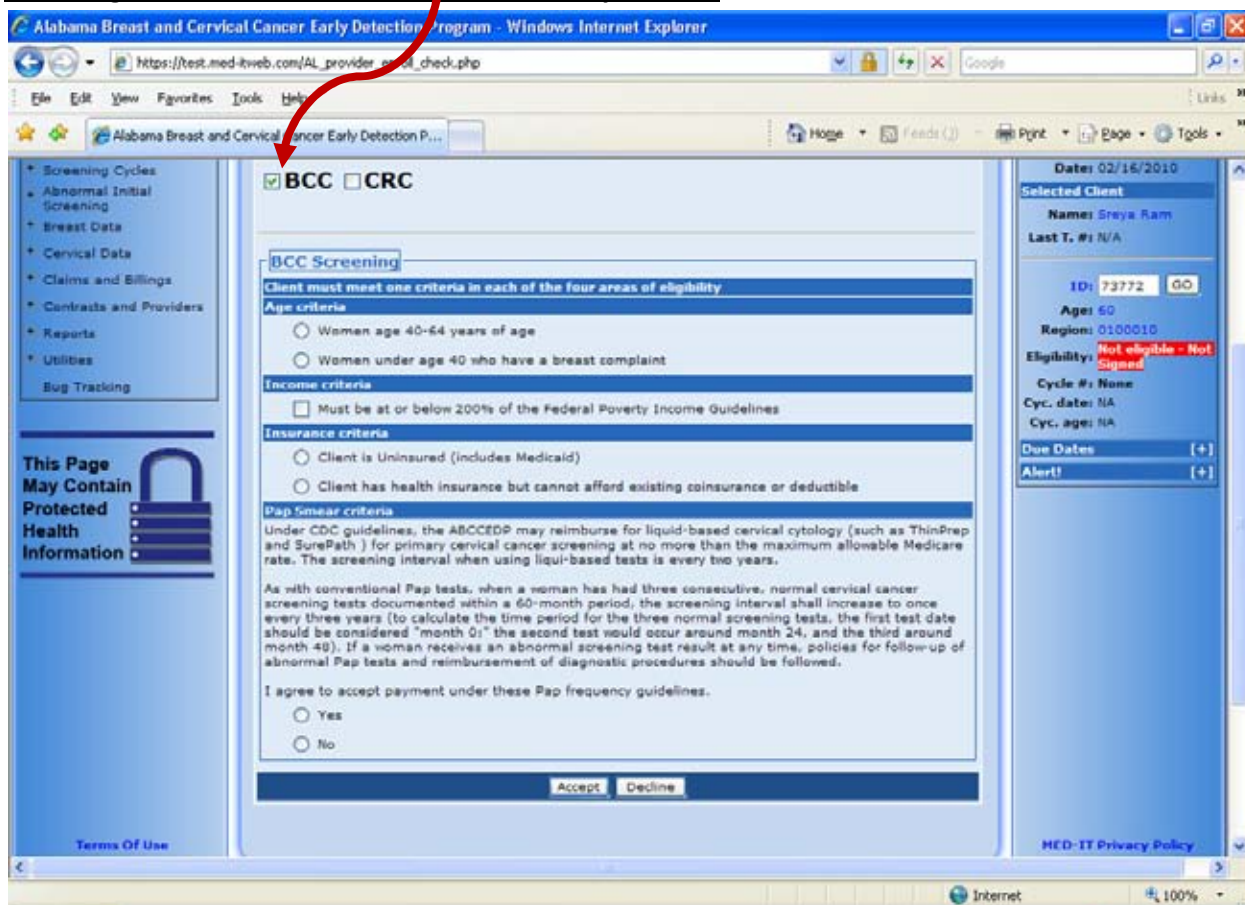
Alabama Breast and Cervical Cancer Early Detection Program - Windows Internet Explorer

https://test.med-itweb.com/AL_provider_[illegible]ll_check.php

Google

File Edit View Favorites Tools Help

Links

Alabama Breast and Cervical Cancer Early Detection P...

Home Feeds (J) Print Page Tools

Screening Cycles
Abnormal Initial Screening
Breast Data
Cervical Data
Claims and Billings
Contracts and Providers
Reports
Utilities
Bug Tracking

This Page May Contain Protected Health Information

Terms Of Use

BCC CRC

BCC Screening

Client must meet one criteria in each of the four areas of eligibility

Age criteria

Women age 40-64 years of age

Women under age 40 who have a breast complaint

Income criteria

Must be at or below 200% of the Federal Poverty Income Guidelines

Insurance criteria

Client is Uninsured (includes Medicaid)

Client has health insurance but cannot afford existing coinsurance or deductible

Pap Smear criteria

Under CDC guidelines, the ABCCEDP may reimburse for liquid-based cervical cytology (such as ThinPrep and SurePath ) for primary cervical cancer screening at no more than the maximum allowable Medicare rate. The screening interval when using liqui-based tests is every two years.

As with conventional Pap tests, when a woman has had three consecutive, normal cervical cancer screening tests documented within a 60-month period, the screening interval shall increase to once every three years (to calculate the time period for the three normal screening tests, the first test date should be considered "month 0:" the second test would occur around month 24, and the third around month 48). If a woman receives an abnormal screening test result at any time, policies for follow-up of abnormal Pap tests and reimbursement of diagnostic procedures should be followed.

I agree to accept payment under these Pap frequency guidelines.

Yes

No

Accept Decline

Date: 02/16/2010

Selected Client

Name: Sreya Ram

Last T. #: N/A

ID: 73772 GO

Age: 60

Region: 0100010

Eligibility: Not eligible - Not Signed

Cycle #: None

Cyc. date: NA

Cyc. age: NA

Due Dates [+]

Alert! [+]

MED-IT Privacy Policy

Internet

100%